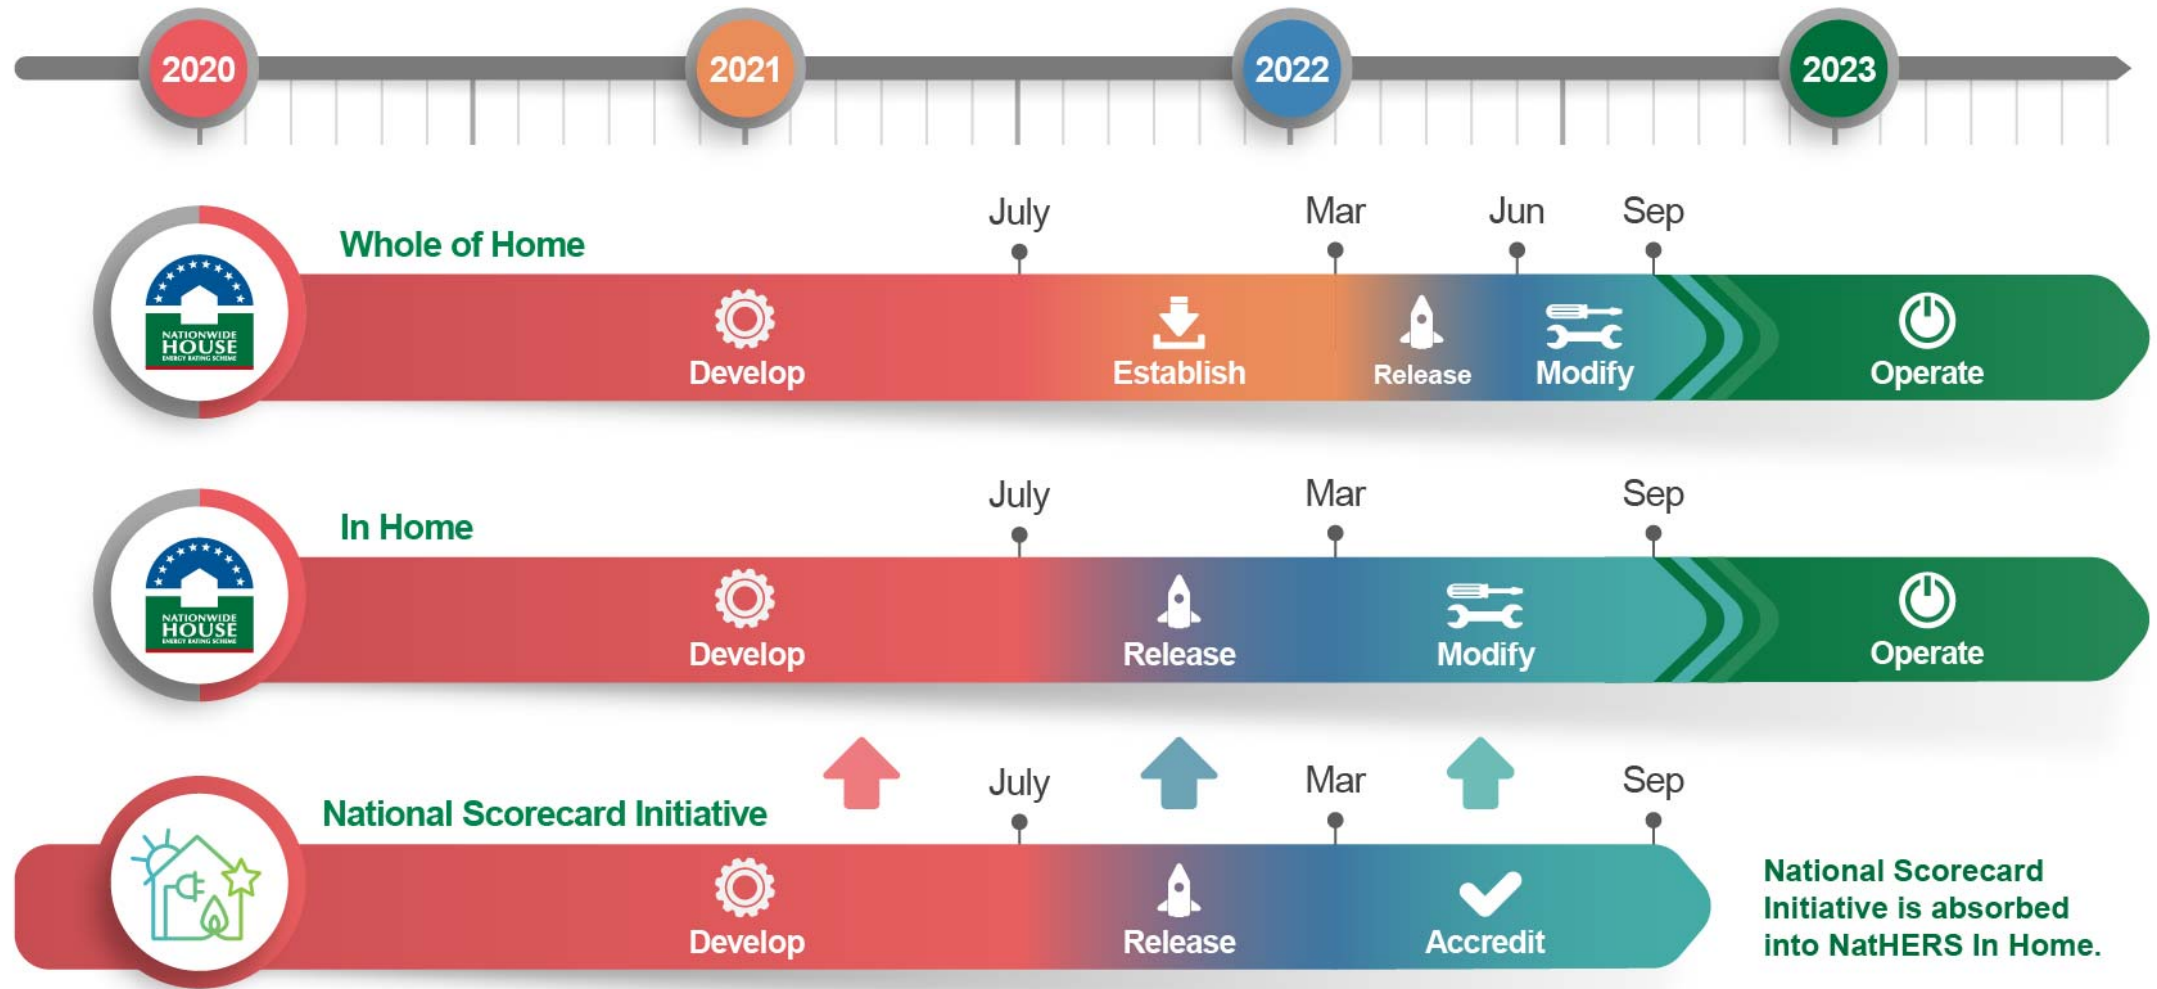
2020 2021 2022 2023

July Mar Jun Sep

NATIONWIDE HOUSE ENERGY RATING SCHEME

Whole of Home

Develop Establish Release Modify Operate

July Mar Sep

NATIONWIDE HOUSE ENERGY RATING SCHEME

In Home

Develop Release Modify Operate

July Mar Sep

National Scorecard Initiative

Develop Release Accredit

National Scorecard Initiative is absorbed into NatHERS In Home.